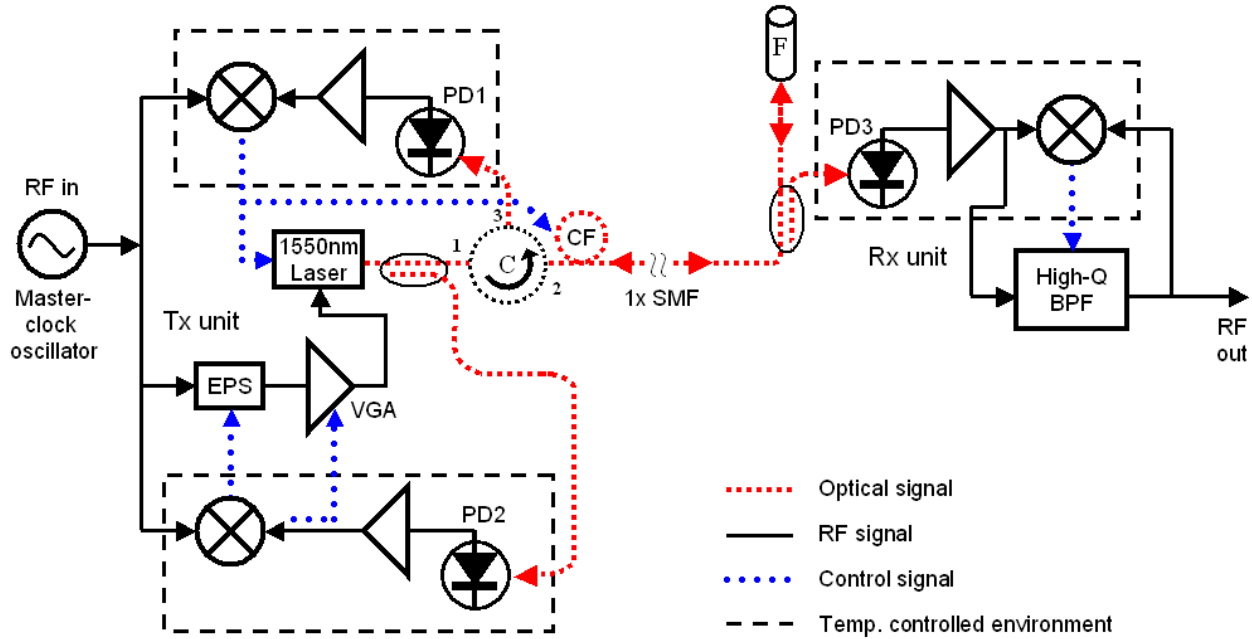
F

PD1

PD3

RF in

3

CF

1550nm Laser

1

C

2

1x SMF

Rx unit

High-Q BPF

Master-clock oscillator

Tx unit

RF out

EPS

VGA

PD2

Optical signal

RF signal

Control signal

Temp. controlled environment